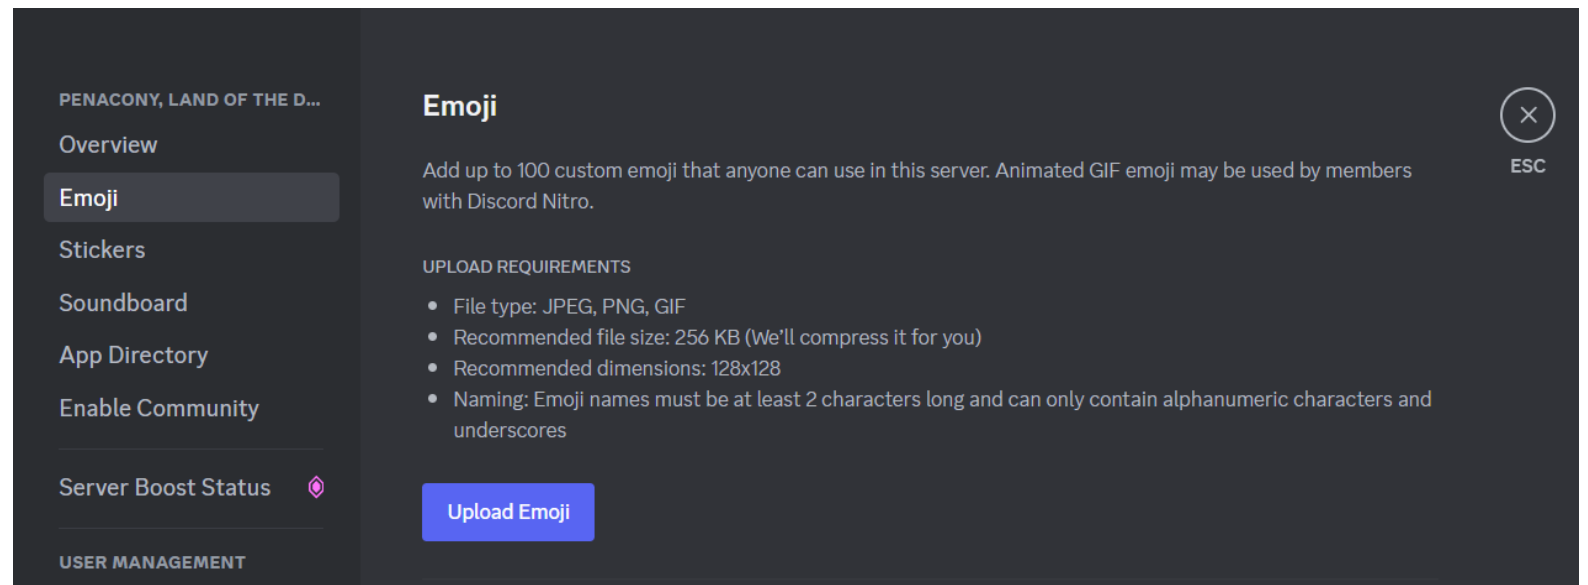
PENACONY, LAND OF THE D...
Overview
Emoji
Stickers
Soundboard
App Directory
Enable Community
Server Boost Status
USER MANAGEMENT

Emoji

Add up to 100 custom emoji that anyone can use in this server. Animated GIF emoji may be used by members with Discord Nitro.

UPLOAD REQUIREMENTS

- File type: JPEG, PNG, GIF
- Recommended file size: 256 KB (We'll compress it for you)
- Recommended dimensions: 128x128
- Naming: Emoji names must be at least 2 characters long and can only contain alphanumeric characters and underscores

Upload Emoji

ESC